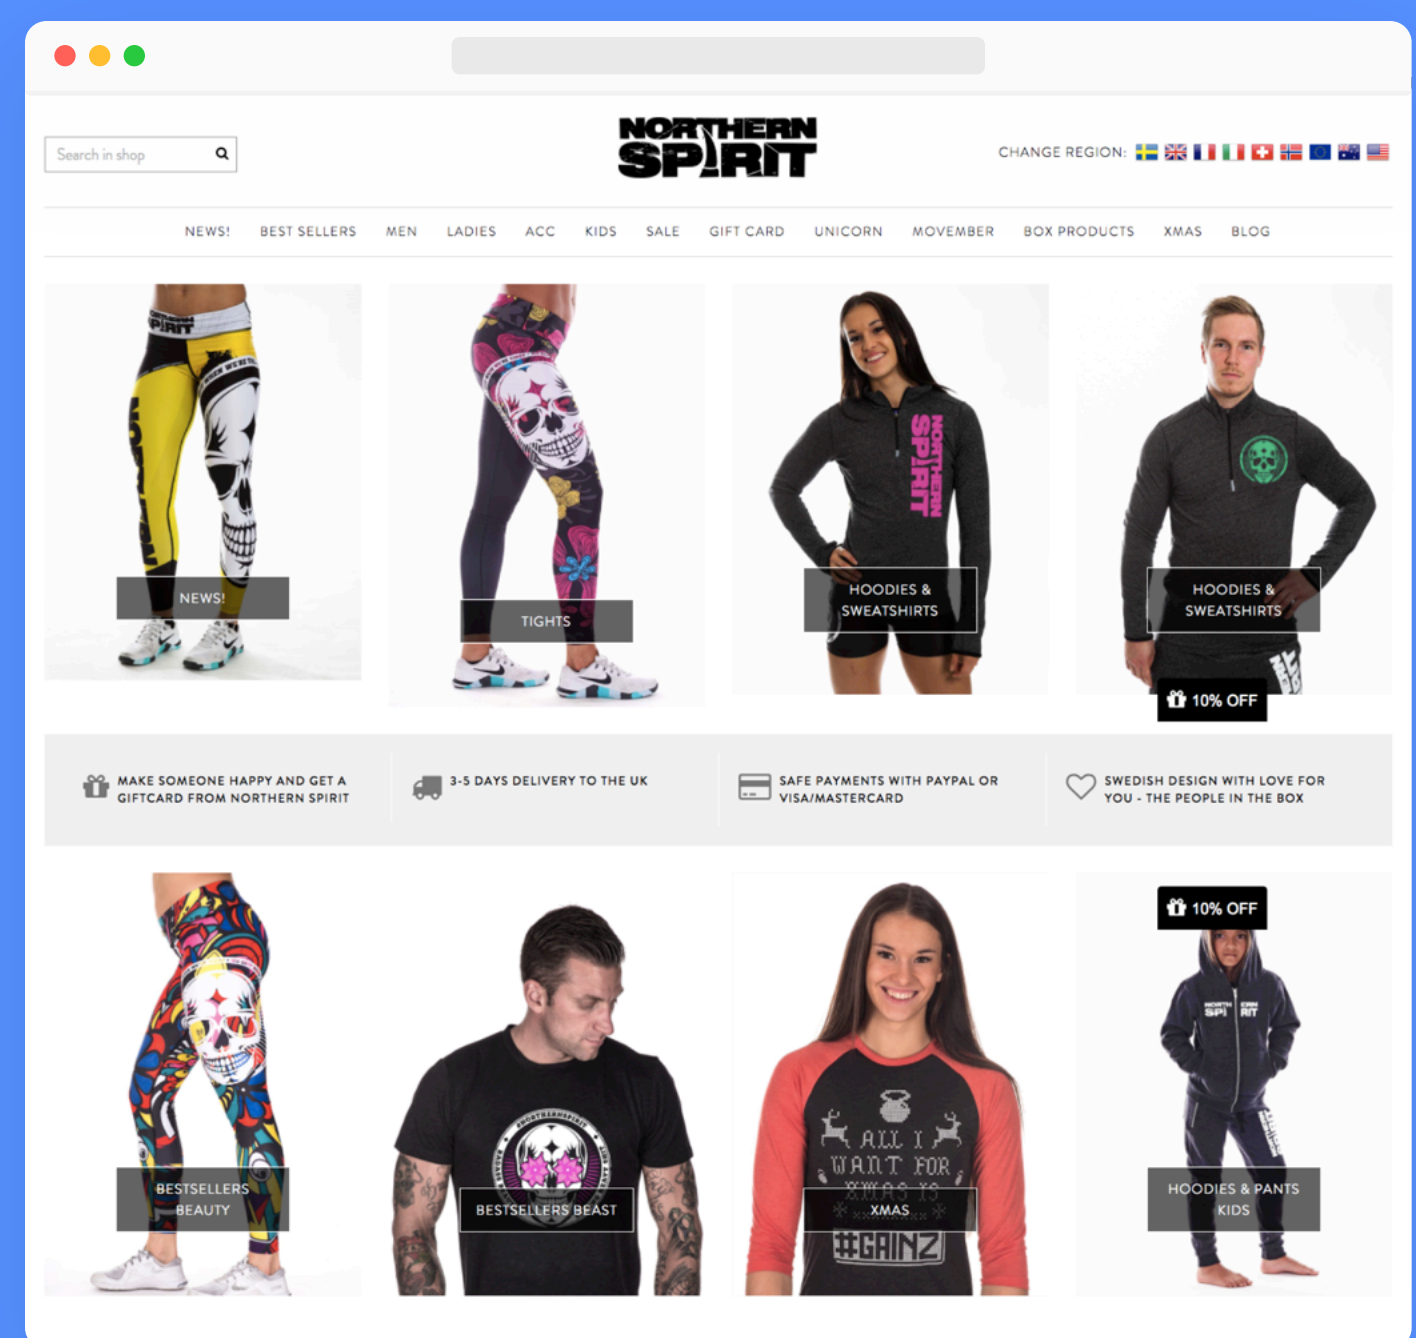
Search in shop

NORTHERN SPIRIT

CHANGE REGION:

NEWS! BEST SELLERS MEN LADIES ACC KIDS SALE GIFT CARD UNICORN MOVEMBER BOX PRODUCTS XMAS BLOG

NEWS!

TIGHTS

HOODIES & SWEATSHIRTS

HOODIES & SWEATSHIRTS

10% OFF

MAKE SOMEONE HAPPY AND GET A GIFTCARD FROM NORTHERN SPIRIT

3-5 DAYS DELIVERY TO THE UK

SAFE PAYMENTS WITH PAYPAL OR VISA/MASTERCARD

SWEDISH DESIGN WITH LOVE FOR YOU - THE PEOPLE IN THE BOX

10% OFF

BESTSELLERS BEAUTY

BESTSELLERS BEAST

ALL I WANT FOR XMAS IS #GAINZ

XMAS

HOODIES & PANTS KIDS